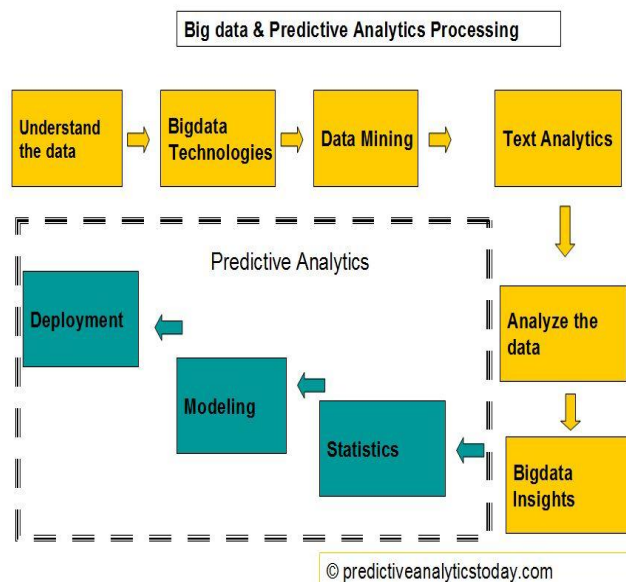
Big data & Predictive Analytics Processing

Understand the data

Bigdata Technologies

Data Mining

Text Analytics

Predictive Analytics

Deployment

Modeling

Statistics

Analyze the data

Bigdata Insights

© predictiveanalyticstoday.com